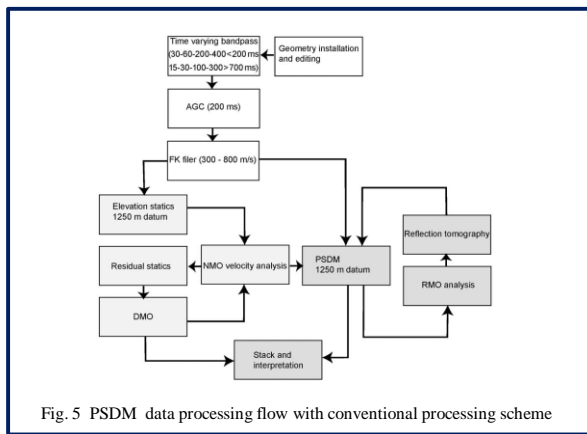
Time varying bandpass (30-60-200-400<200 ms) (15-30-100-300>700 ms)

Geometry installation and editing

AGC (200 ms)

FK filer (300 - 800 m/s)

Elevation statics 1250 m datum

Residual statics

NMO velocity analysis

PSDM 1250 m datum

Reflection tomography

RMO analysis

DMO

Stack and interpretation

Fig. 5 PSDM data processing flow with conventional processing scheme